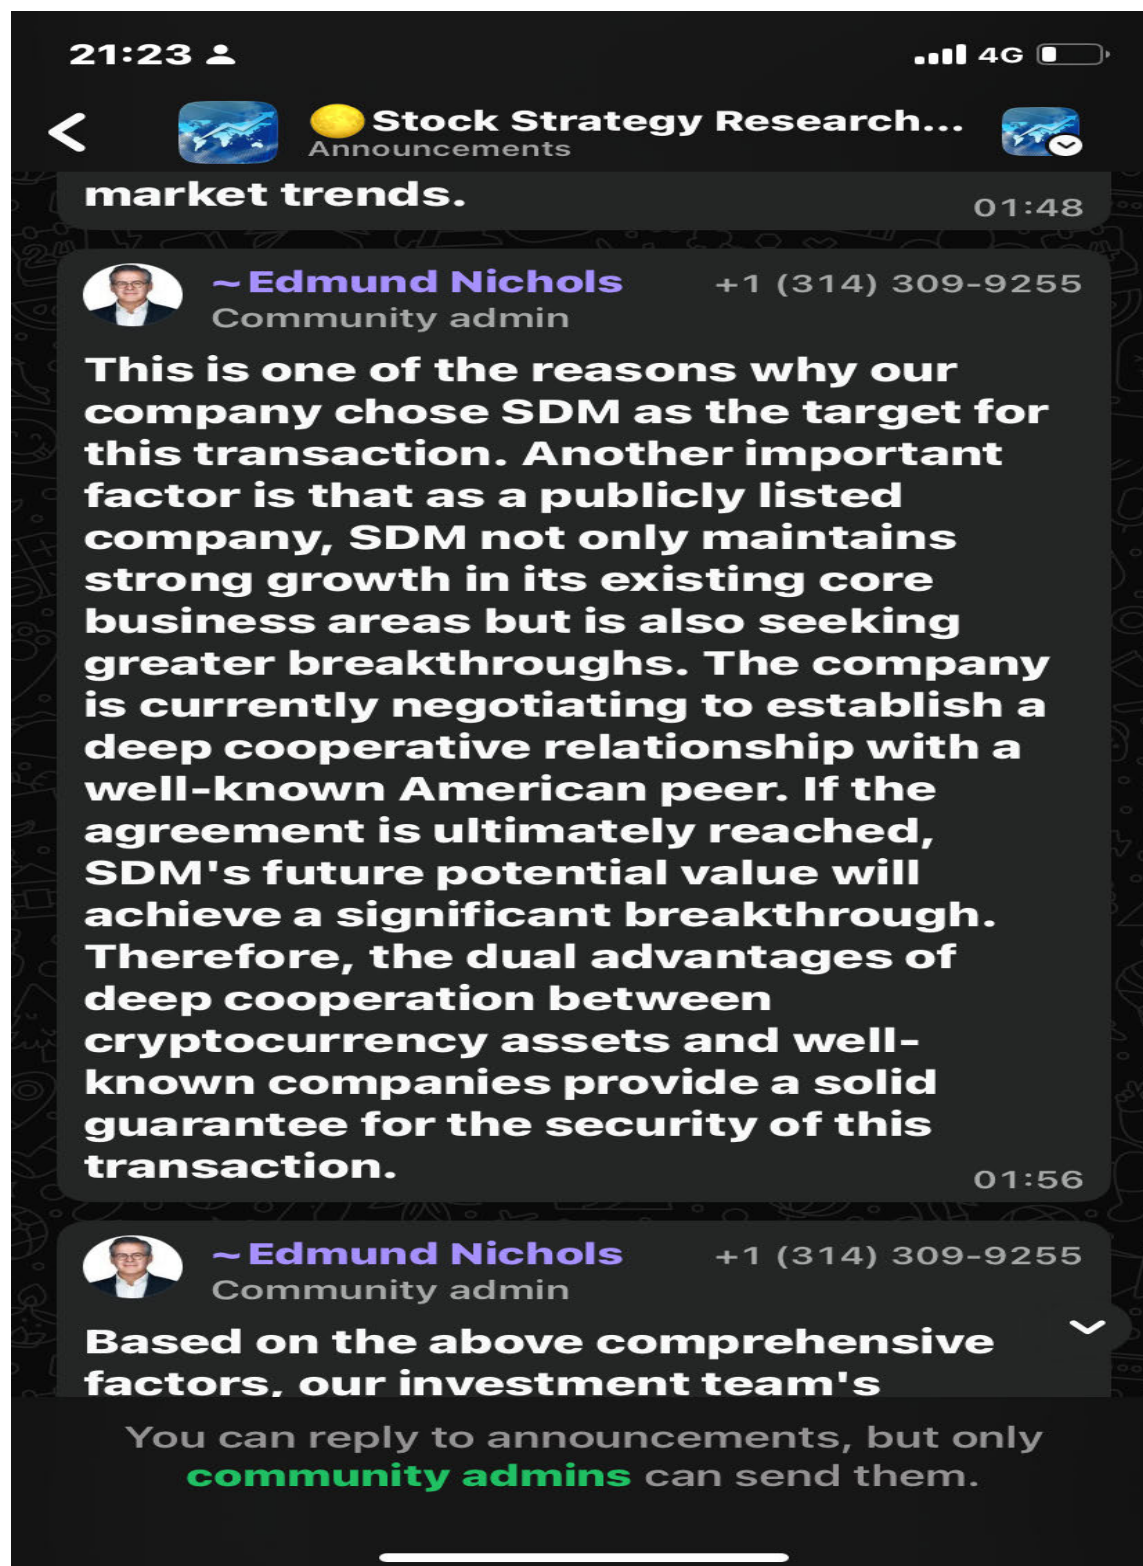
21:23

4G

Stock Strategy Research...
Announcements

market trends.
01:48

~ Edmund Nichols
+1 (314) 309-9255
Community admin

This is one of the reasons why our company chose SDM as the target for this transaction. Another important factor is that as a publicly listed company, SDM not only maintains strong growth in its existing core business areas but is also seeking greater breakthroughs. The company is currently negotiating to establish a deep cooperative relationship with a well-known American peer. If the agreement is ultimately reached, SDM's future potential value will achieve a significant breakthrough. Therefore, the dual advantages of deep cooperation between cryptocurrency assets and well-known companies provide a solid guarantee for the security of this transaction.
01:56

~ Edmund Nichols
+1 (314) 309-9255
Community admin

Based on the above comprehensive factors, our investment team's

You can reply to announcements, but only community admins can send them.